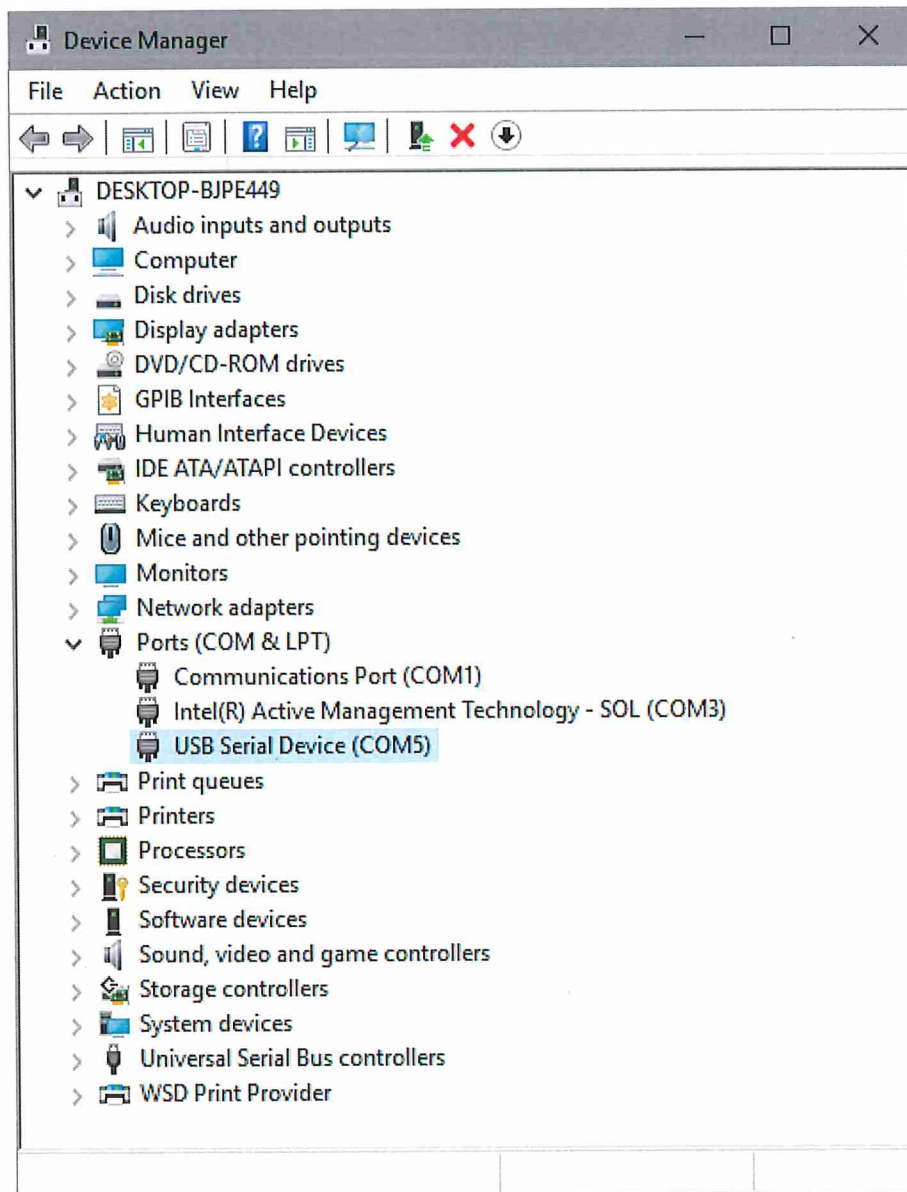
Device Manager

File Action View Help

DESKTOP-BJPE449
Audio inputs and outputs
Computer
Disk drives
Display adapters
DVD/CD-ROM drives
GPIB Interfaces
Human Interface Devices
IDE ATA/ATAPI controllers
Keyboards
Mice and other pointing devices
Monitors
Network adapters
Ports (COM & LPT)
Communications Port (COM1)
Intel(R) Active Management Technology - SOL (COM3)
USB Serial Device (COM5)
Print queues
Printers
Processors
Security devices
Software devices
Sound, video and game controllers
Storage controllers
System devices
Universal Serial Bus controllers
WSD Print Provider